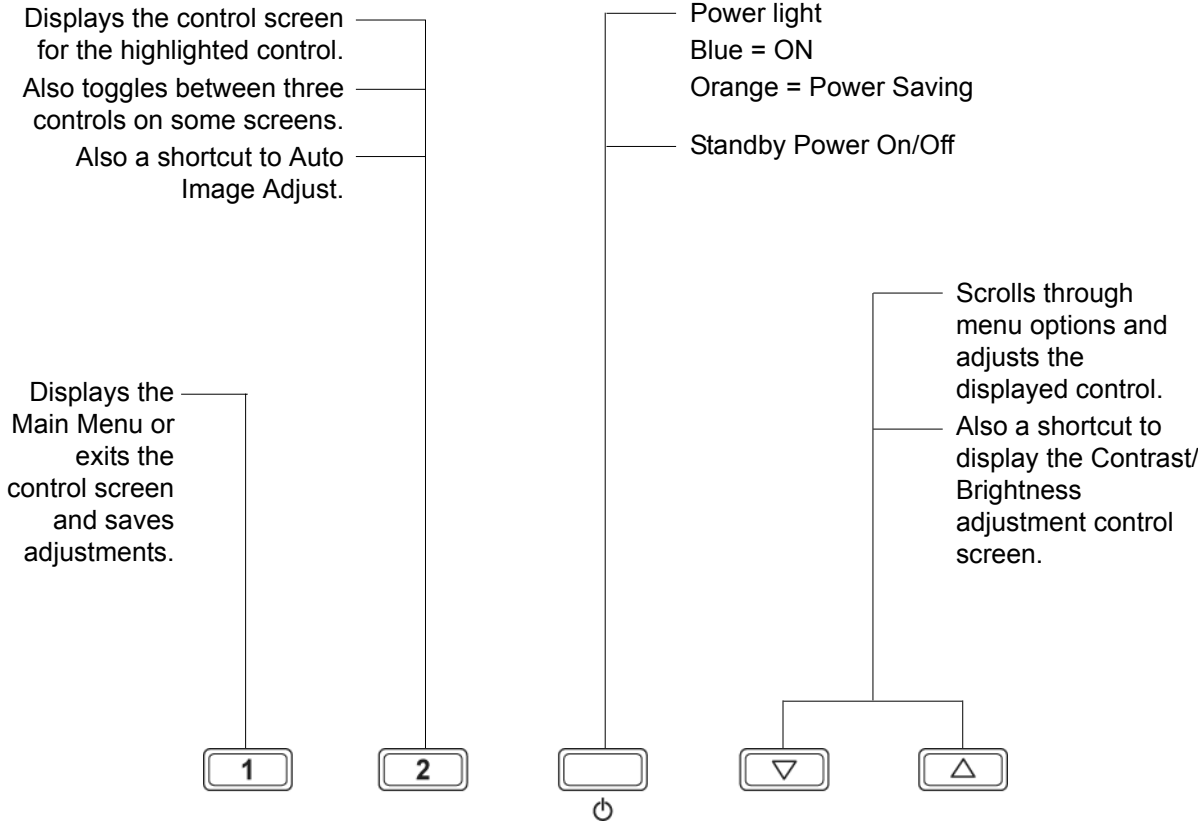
Displays the control screen for the highlighted control.

Also toggles between three controls on some screens.

Also a shortcut to Auto Image Adjust.

Power light
Blue = ON
Orange = Power Saving

Standby Power On/Off

Scrolls through menu options and adjusts the displayed control.

Also a shortcut to display the Contrast/ Brightness adjustment control screen.

Displays the Main Menu or exits the control screen and saves adjustments.

1

2

▽

△

⏻